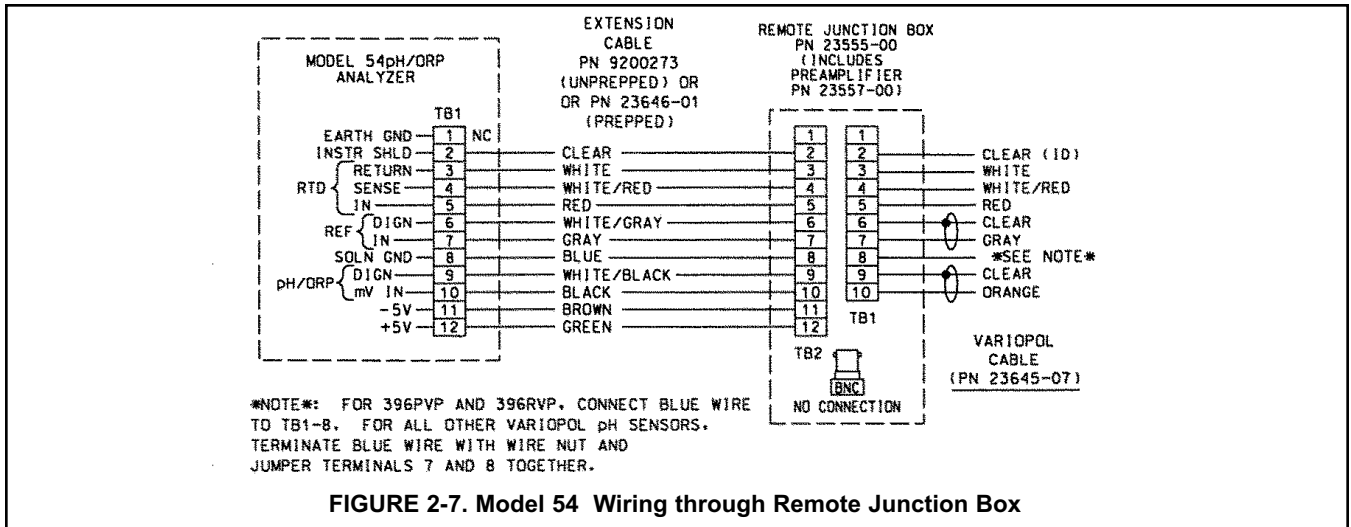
MODEL 54pH/ORP ANALYZER

TB1

EARTH GND 1 NC
INSTR SHLD 2
RTD RETURN 3
SENSE 4
IN 5
REF DIGN 6
IN 7
SOLN GND 8
pH/ORP DIGN 9
mV IN 10
-5V 11
+5V 12

EXTENSION CABLE PN 9200273 (UNPREPPED) OR OR PN 23646-01 (PREPPED)

CLEAR
WHITE
WHITE/RED
RED
WHITE/GRAY
GRAY
BLUE
WHITE/BLACK
BLACK
BROWN
GREEN

REMOTE JUNCTION BOX PN 23555-00 (INCLUDES PREAMPLIFIER PN 23557-00)

1 1
2 2
3 3
4 4
5 5
6 6
7 7
8 8
9 9
10 10
11
12

TB2

TB1

BNC

NO CONNECTION

CLEAR (ID)
WHITE
WHITE/RED
RED
CLEAR
GRAY
*SEE NOTE*
CLEAR
ORANGE

VARIOPOL CABLE (PN 23645-07)

*NOTE*: FOR 396PVP AND 396RVP, CONNECT BLUE WIRE TO TB1-8. FOR ALL OTHER VARIOPOL pH SENSORS, TERMINATE BLUE WIRE WITH WIRE NUT AND JUMPER TERMINALS 7 AND 8 TOGETHER.

FIGURE 2-7. Model 54 Wiring through Remote Junction Box